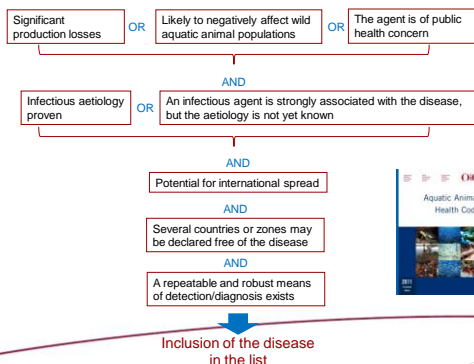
Significant production losses

OR

Likely to negatively affect wild aquatic animal populations

OR

The agent is of public health concern

AND

Infectious aetiology proven

OR

An infectious agent is strongly associated with the disease, but the aetiology is not yet known

AND

Potential for international spread

AND

Several countries or zones may be declared free of the disease

AND

A repeatable and robust means of detection/diagnosis exists

Aquatic Anima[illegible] Health Cod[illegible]

Inclusion of the disease in the list